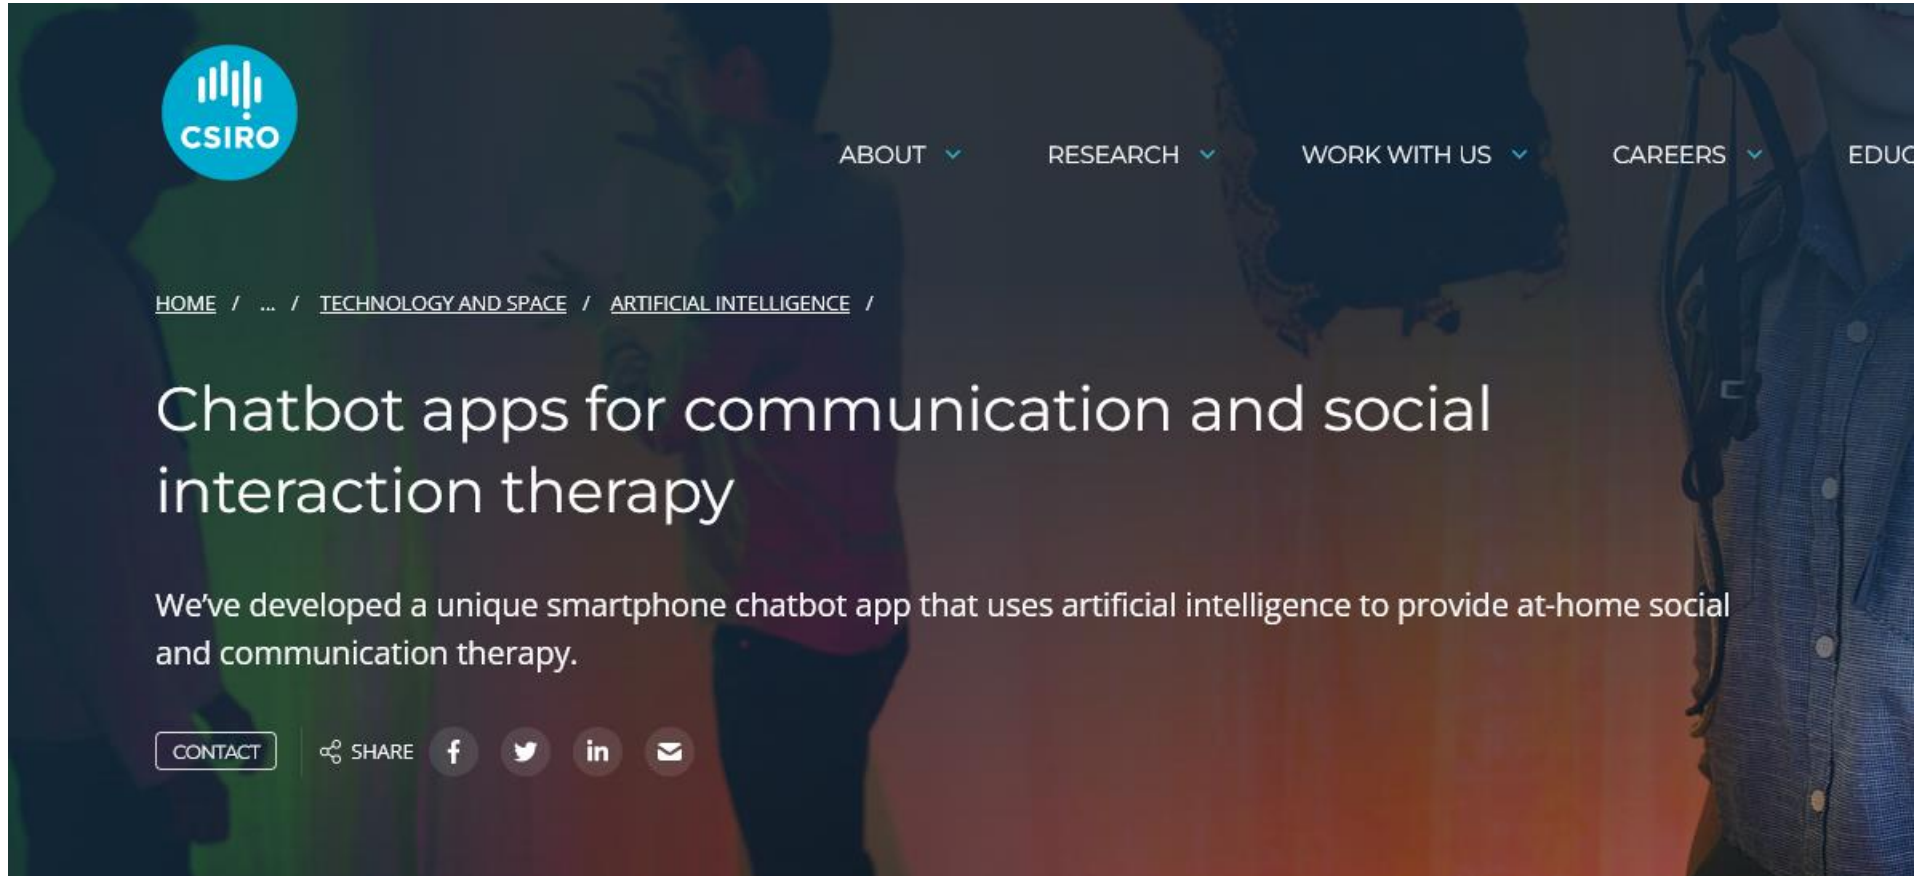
CSIRO

ABOUT RESEARCH WORK WITH US CAREERS EDUC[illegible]

HOME / ... / TECHNOLOGY AND SPACE / ARTIFICIAL INTELLIGENCE /

Chatbot apps for communication and social interaction therapy

We've developed a unique smartphone chatbot app that uses artificial intelligence to provide at-home social and communication therapy.

CONTACT SHARE